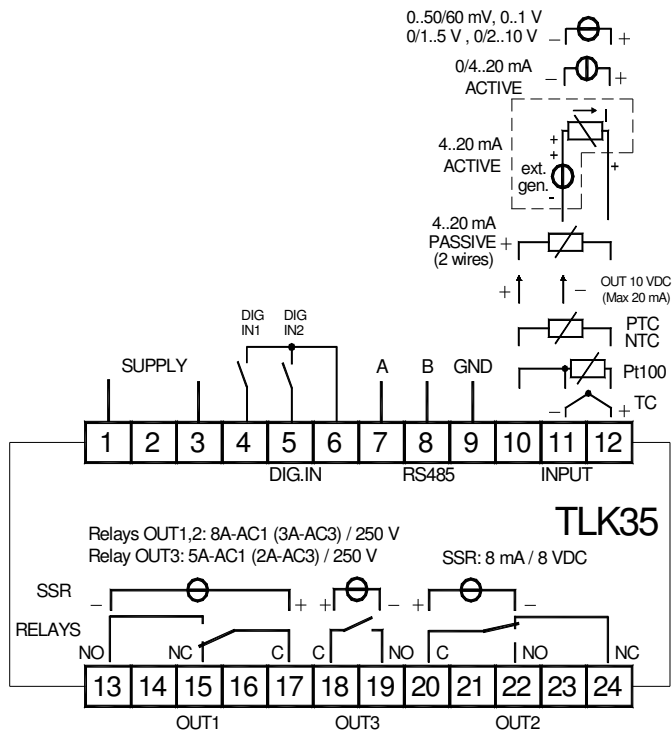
0..50/60 mV, 0..1 V
0/1..5 V , 0/2..10 V

0/4..20 mA
ACTIVE

4..20 mA
ACTIVE

ext.
gen.

4..20 mA
PASSIVE
(2 wires)

OUT 10 VDC
(Max 20 mA)

PTC
NTC

Pt100

TC

DIG IN1
DIG IN2

SUPPLY

A
B
GND

| 1 | 2 | 3 | 4 | 5 | 6 | 7 | 8 | 9 | 10 | 11 | 12 |
|---|---|---|---|---|---|---|---|---|---|---|---|

DIG.IN
RS485
INPUT

TLK35

Relays OUT1,2: 8A-AC1 (3A-AC3) / 250 V
Relay OUT3: 5A-AC1 (2A-AC3) / 250 V

SSR: 8 mA / 8 VDC

SSR

RELAYS

NO
NC
C
C
NO
C
NO
NC

| 13 | 14 | 15 | 16 | 17 | 18 | 19 | 20 | 21 | 22 | 23 | 24 |
|---|---|---|---|---|---|---|---|---|---|---|---|

OUT1
OUT3
OUT2